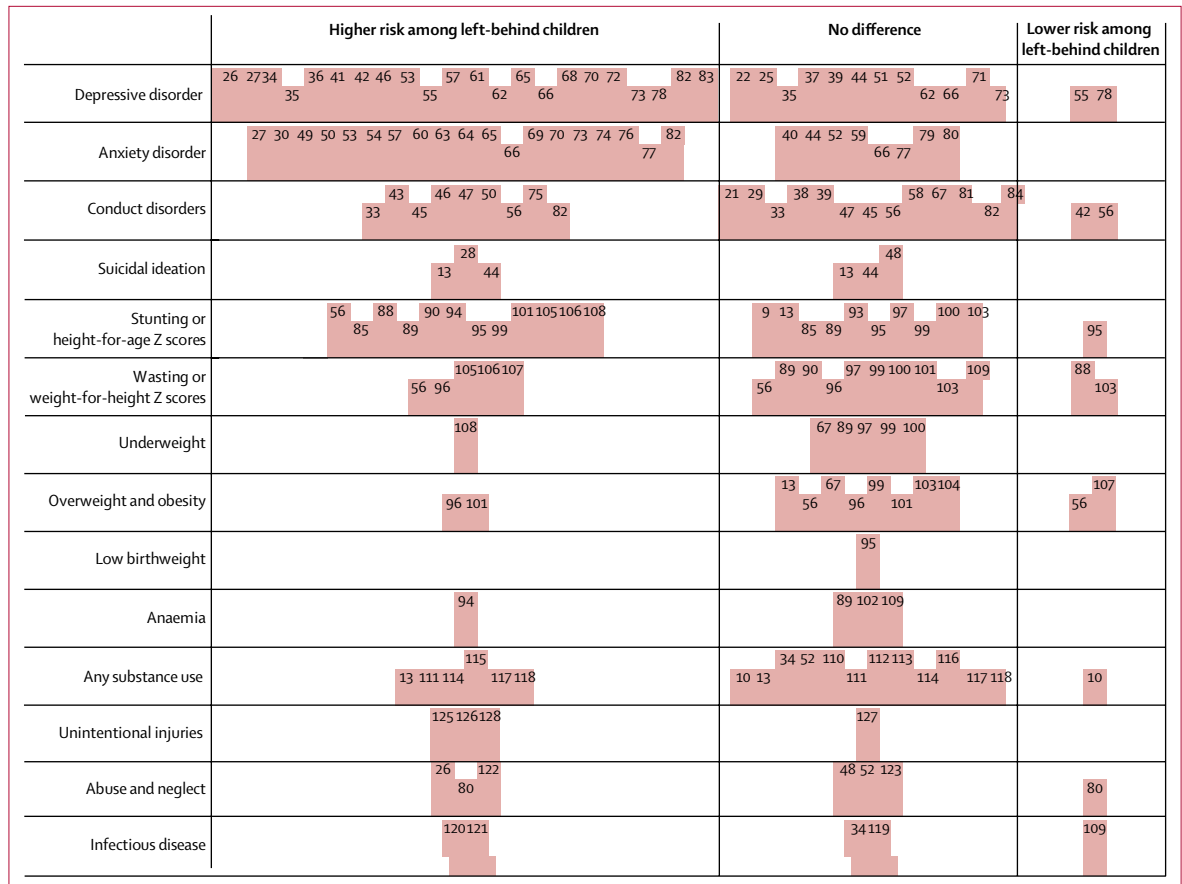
| | Higher risk among left-behind children | No difference | Lower risk among left-behind children |
|---|---|---|---|
| Depressive disorder | 26 27 34 35 36 41 42 46 53 55 57 61 62 65 66 68 70 72 73 78 82 83 | 22 25 35 37 39 44 51 52 62 66 71 73 | 55 78 |
| Anxiety disorder | 27 30 49 50 53 54 57 60 63 64 65 66 69 70 73 74 76 77 82 | 40 44 52 59 66 77 79 80 | |
| Conduct disorders | 33 43 45 46 47 50 56 75 82 | 21 29 33 38 39 47 45 56 58 67 81 82 84 | 42 56 |
| Suicidal ideation | 13 28 44 | 13 44 48 | |
| Stunting or height-for-age Z scores | 56 85 88 89 90 94 95 99 101 105 106 108 | 9 13 85 89 93 95 97 99 100 103 | 95 |
| Wasting or weight-for-height Z scores | 56 96 105 106 107 | 56 89 90 96 97 99 100 101 103 109 | 88 103 |
| Underweight | 108 | 67 89 97 99 100 | |
| Overweight and obesity | 96 101 | 13 56 67 96 99 101 103 104 | 56 107 |
| Low birthweight | | 95 | |
| Anaemia | 94 | 89 102 109 | |
| Any substance use | 13 111 114 115 117 118 | 10 13 34 52 110 111 112 113 114 116 117 118 | 10 |
| Unintentional injuries | 125 126 128 | 127 | |
| Abuse and neglect | 26 80 122 | 48 52 123 | 80 |
| Infectious disease | 120 121 | 34 119 | 109 |